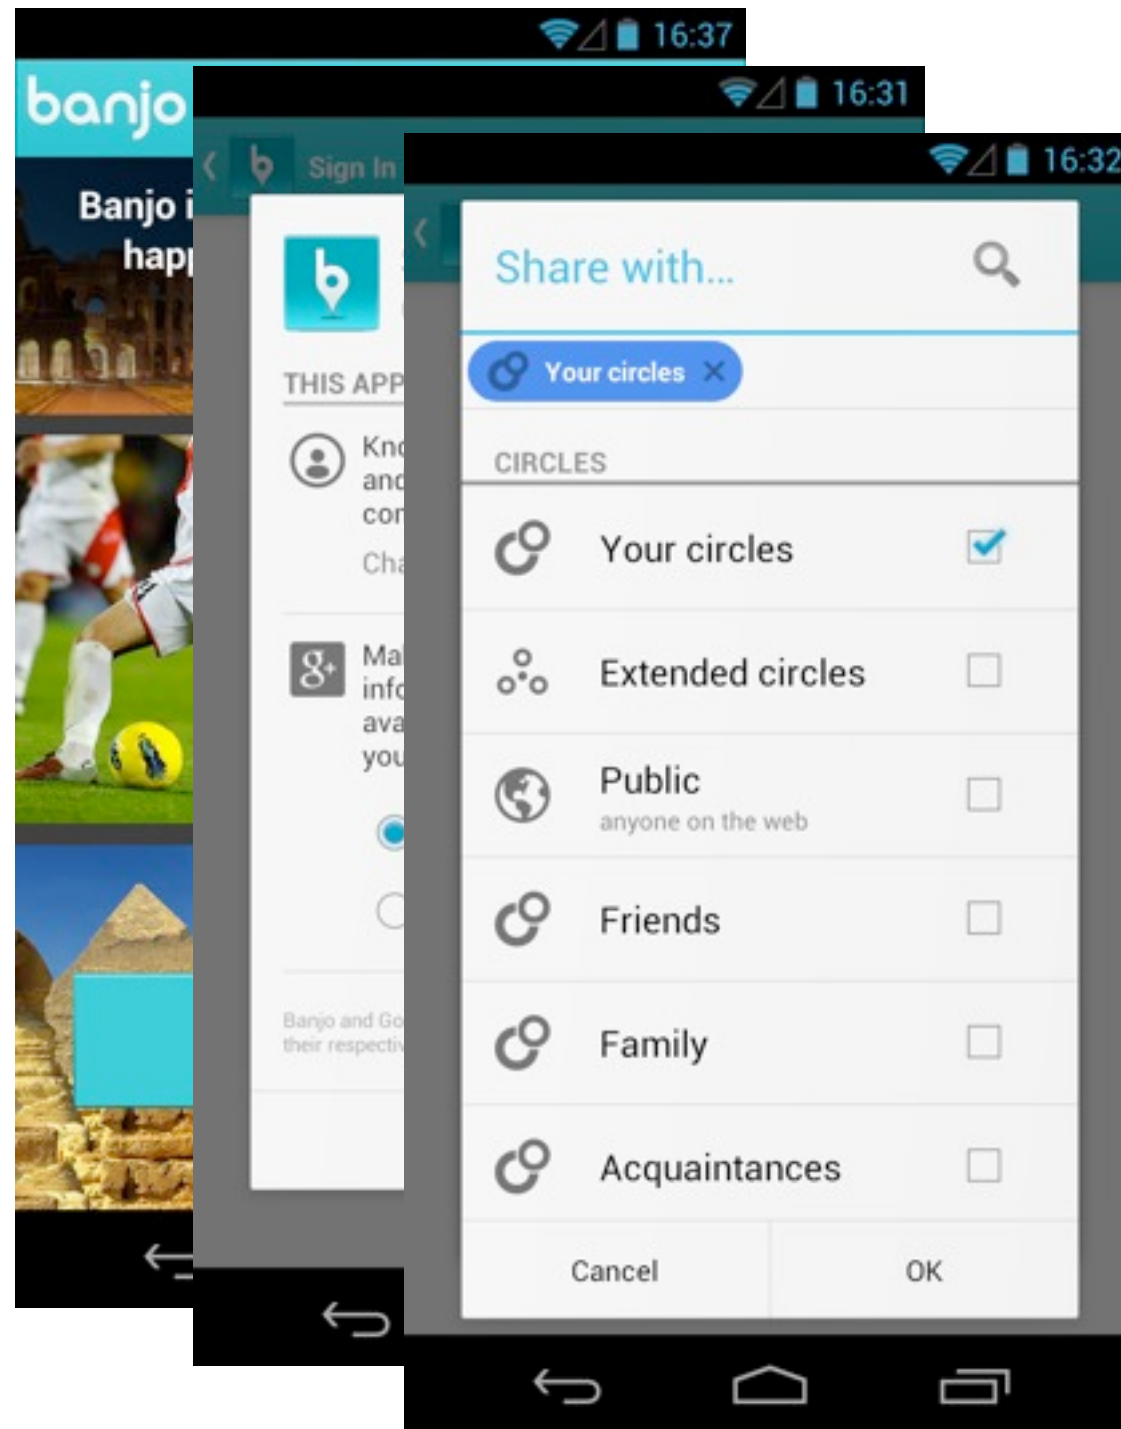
16:37

banjo

Banjo i
happ

16:31

Sign In

THIS APP

Kn
and
co
Cha

Ma
info
ava
you

Banjo and Go
their respecti

16:32

Share with...

Your circles ×

CIRCLES

Your circles

Extended circles

Public
anyone on the web

Friends

Family

Acquaintances

Cancel

OK